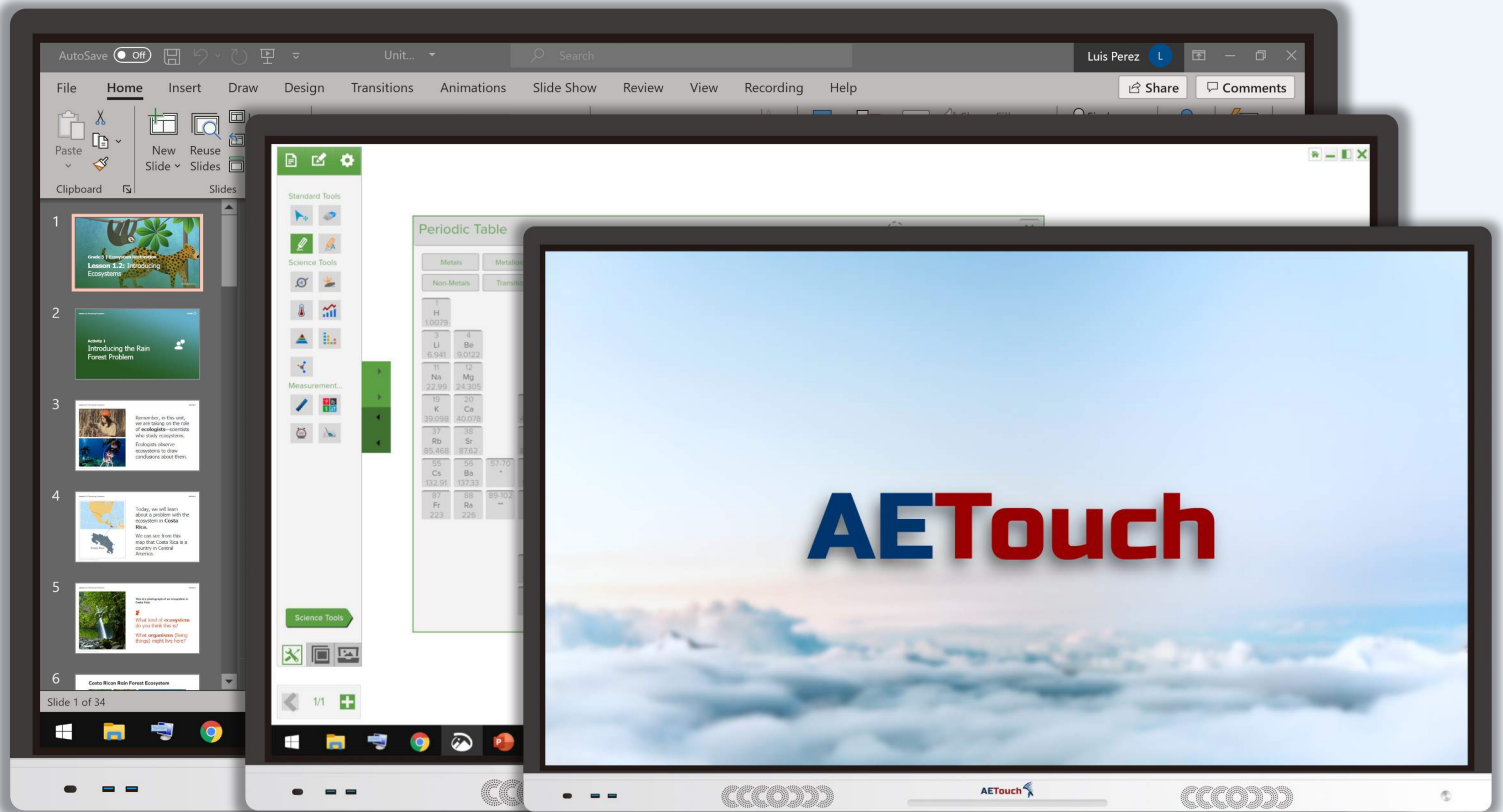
AutoSave Off Unit... Search Luis Perez L

File Home Insert Draw Design Transitions Animations Slide Show Review View Recording Help Share Comments

Paste New Slide Reuse Slides

Clipboard Slides

1
Lesson 1.2: Introducing Ecosystems

2
Activity 1
Introducing the Rain Forest Problem

3
Remember, in this unit, we are taking on the role of ecologists—scientists who study ecosystems.
Ecologists observe ecosystems to draw conclusions about them.

4
Today, we will learn about a problem with the ecosystem in Costa Rica.
We can see from this map that Costa Rica is a country in Central America.

5
What kind of ecosystem do you think this is?
What organisms (living things) might live here?

6
Costa Rican Rain Forest Ecosystem

Slide 1 of 34

Standard Tools
Science Tools
Measurement...
Science Tools
1/1

Periodic Table
Metals Metallo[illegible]
Non-Metals Transiti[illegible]

| 1 H 1.0079 | |
|---|---|
| 3 Li 6.941 | 4 Be 9.0122 |
| 11 Na 22.99 | 12 Mg 24.305 |
| 19 K 39.098 | 20 Ca 40.078 |
| 37 Rb 85.468 | 38 Sr 87.62 |
| 55 Cs 132.91 | 56 Ba 137.33 |
| 87 Fr 223 | 88 Ra 226 |

57-70 *
89-102 **

AETouch

AETouch